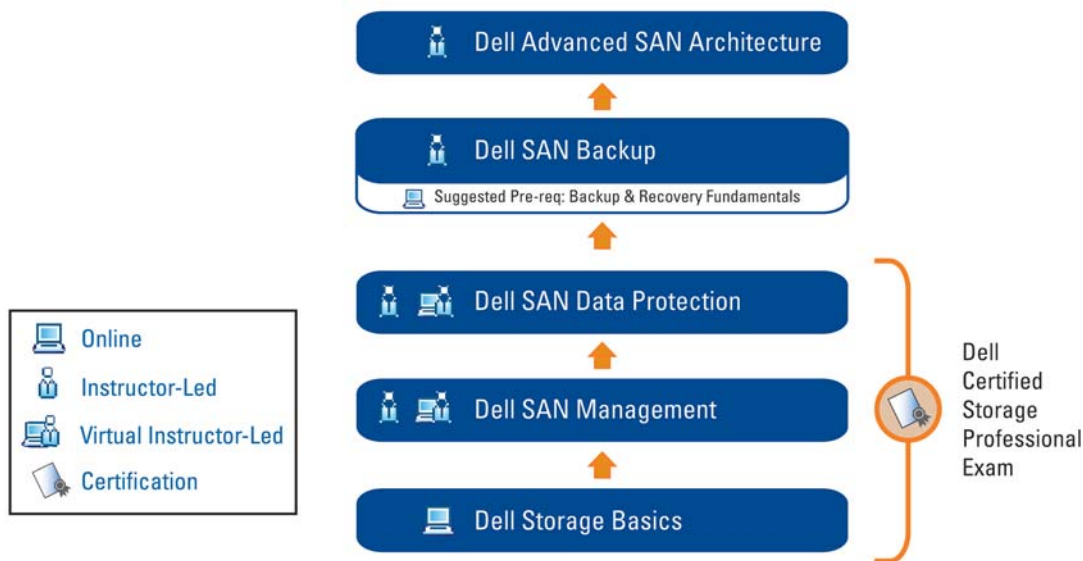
Dell Advanced SAN Architecture

Dell SAN Backup

Suggested Pre-req: Backup & Recovery Fundamentals

Dell SAN Data Protection

Dell SAN Management

Dell Storage Basics

Online
Instructor-Led
Virtual Instructor-Led
Certification

Dell Certified Storage Professional Exam